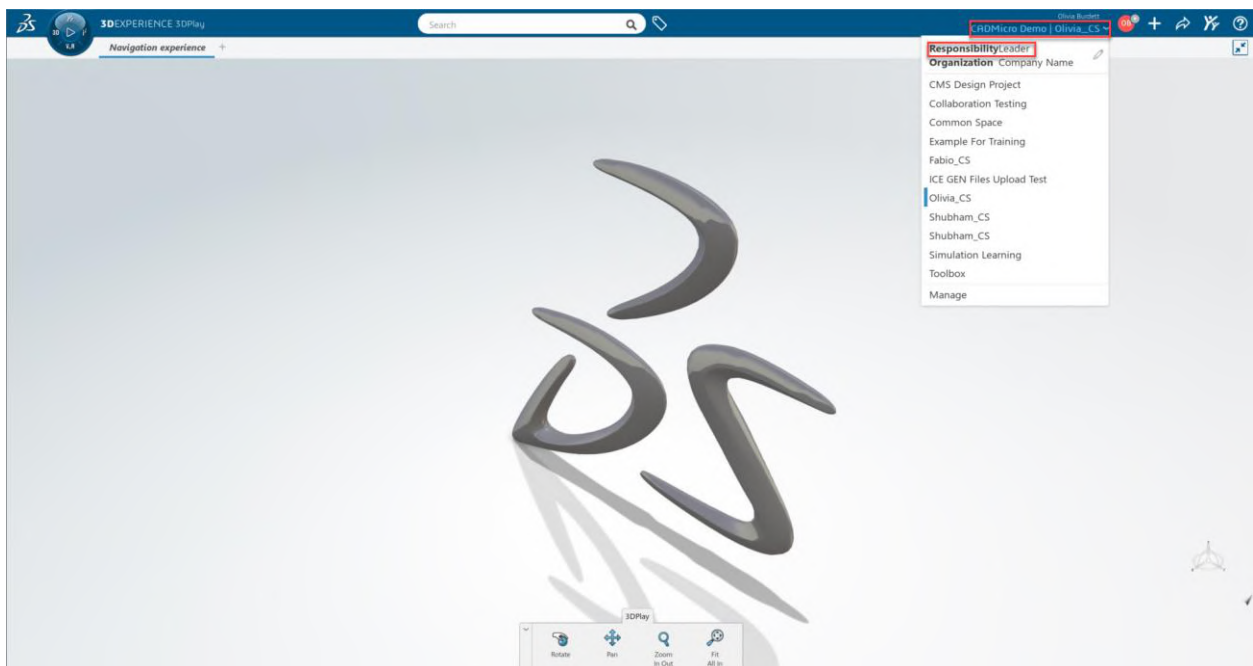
3DEXPERIENCE 3DPlay

Navigation experience +

Search

Olivia Burdett
CADMicro Demo | Olivia_CS

OB

Responsibility Leader
Organization Company Name

CMS Design Project
Collaboration Testing
Common Space
Example For Training
Fabio_CS
ICE GEN Files Upload Test
Olivia_CS
Shubham_CS
Shubham_CS
Simulation Learning
Toolbox
Manage

3DPlay
Rotate
Pan
Zoom In Out
Fit All In